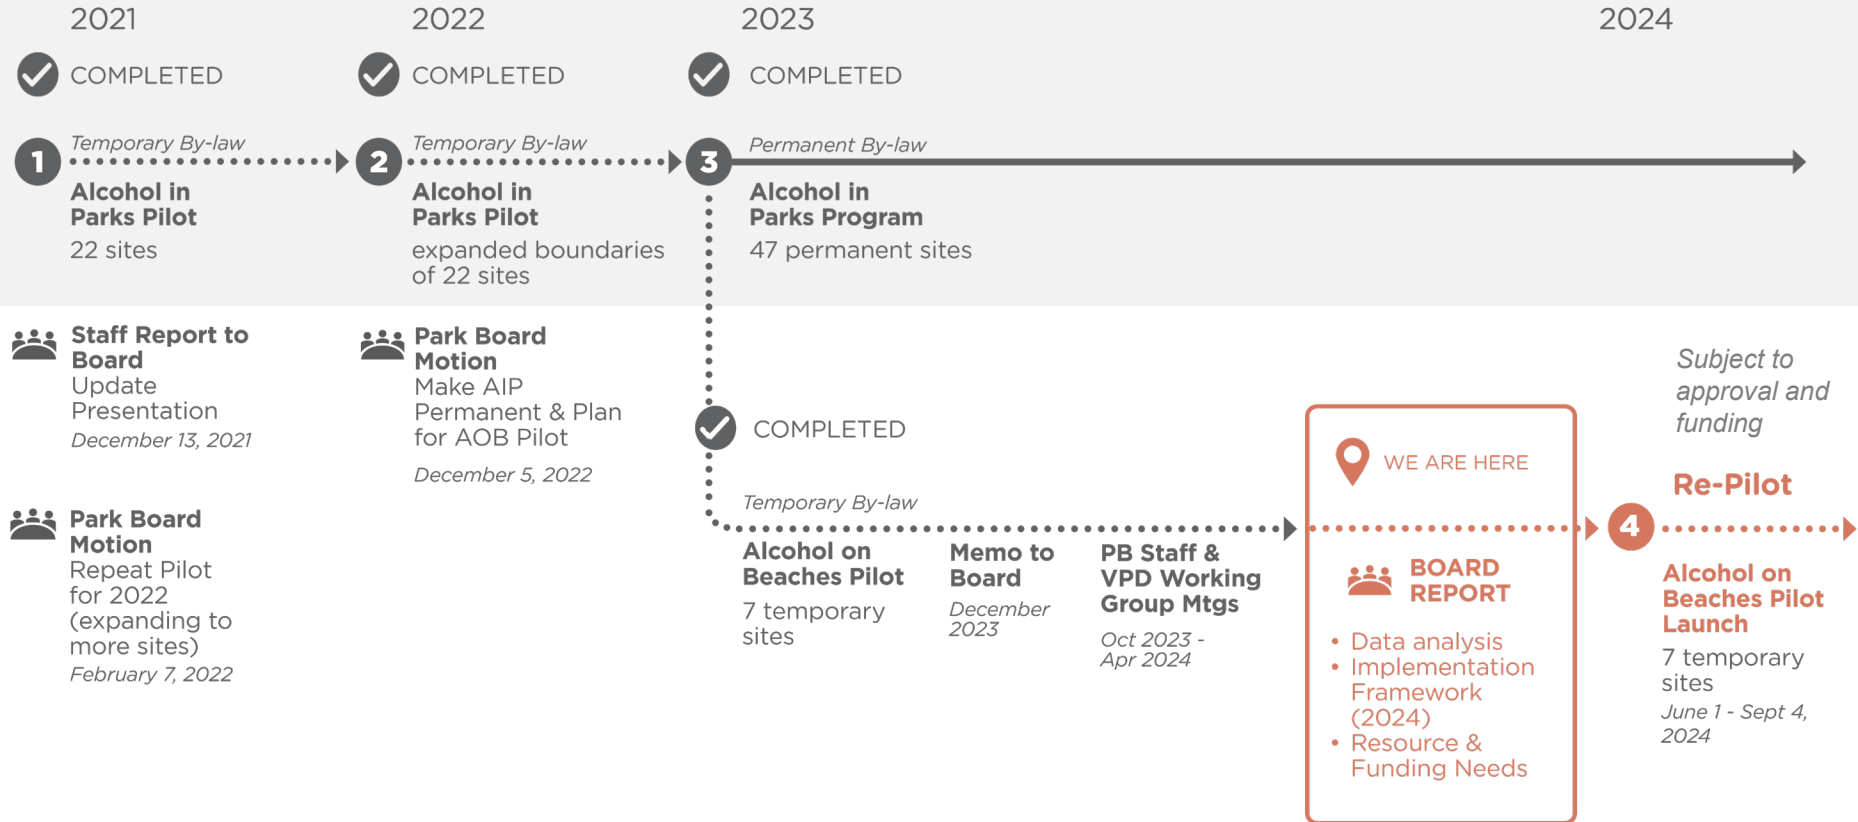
2021

COMPLETED

1 Temporary By-law

Alcohol in Parks Pilot
22 sites

2022

COMPLETED

2 Temporary By-law

Alcohol in Parks Pilot
expanded boundaries of 22 sites

2023

COMPLETED

3 Permanent By-law

Alcohol in Parks Program
47 permanent sites

2024

Staff Report to Board
Update Presentation
December 13, 2021

Park Board Motion
Repeat Pilot for 2022 (expanding to more sites)
February 7, 2022

Park Board Motion
Make AIP Permanent & Plan for AOB Pilot
December 5, 2022

COMPLETED

Temporary By-law

Alcohol on Beaches Pilot
7 temporary sites

Memo to Board
December 2023

PB Staff & VPD Working Group Mtgs
Oct 2023 - Apr 2024

WE ARE HERE

BOARD REPORT
• Data analysis
• Implementation Framework (2024)
• Resource & Funding Needs

Subject to approval and funding

Re-Pilot

4

Alcohol on Beaches Pilot Launch
7 temporary sites
June 1 - Sept 4, 2024